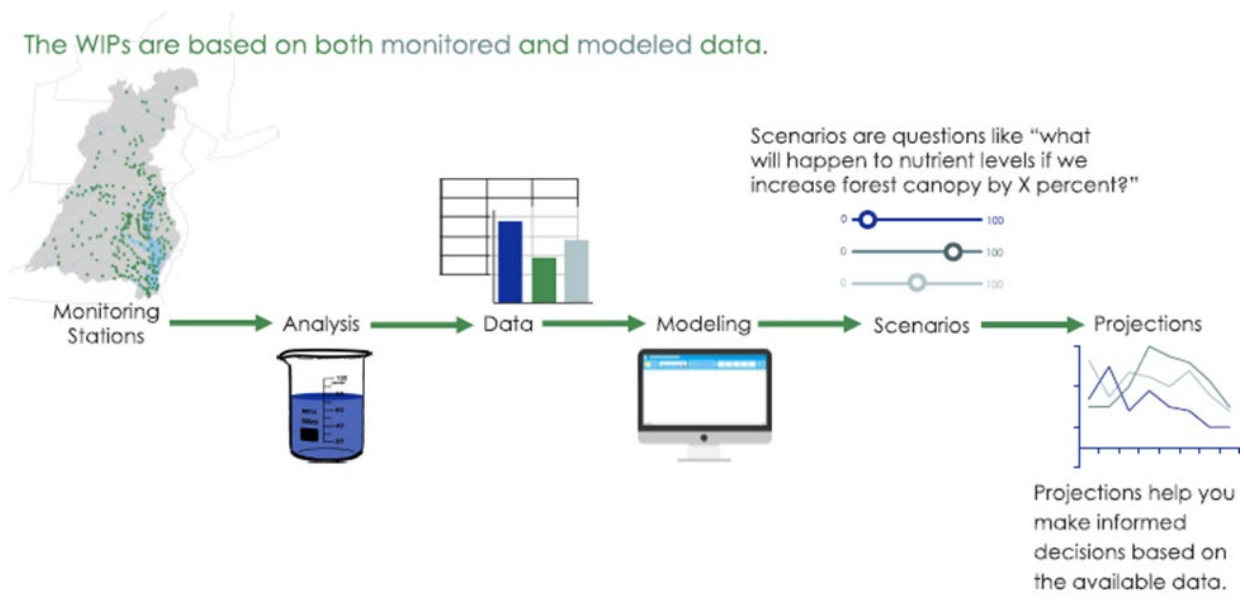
The WIPs are based on both monitored and modeled data.

Scenarios are questions like "what will happen to nutrient levels if we increase forest canopy by X percent?"

0 100
0 100
0 100

Monitoring Stations → Analysis → Data → Modeling → Scenarios → Projections

100
80
60
40
20

Projections help you make informed decisions based on the available data.